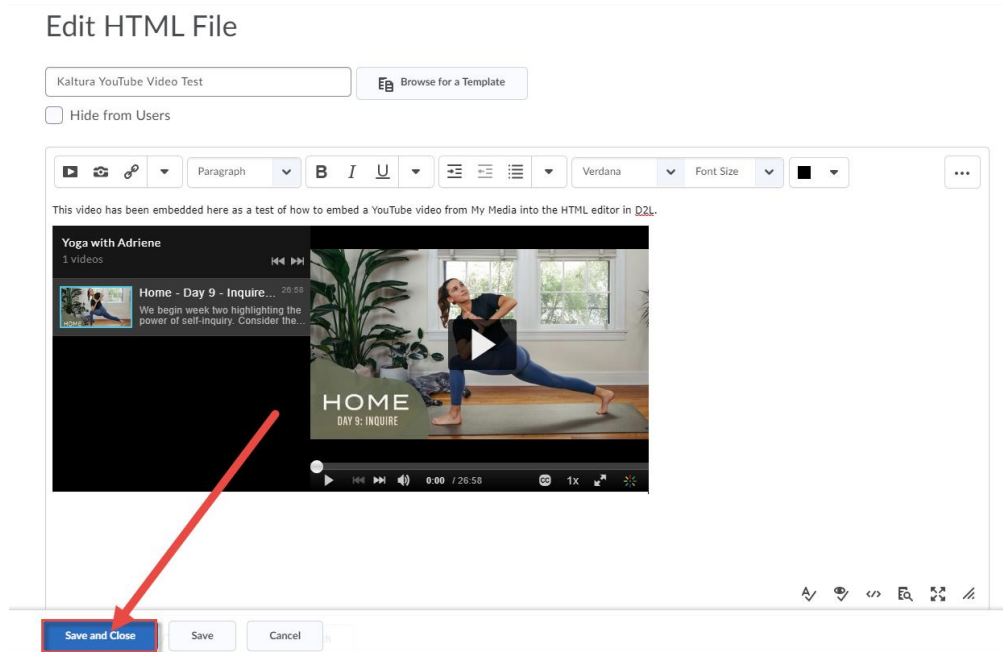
Edit HTML File

Kaltura YouTube Video Test

Browse for a Template

Hide from Users

Paragraph

Verdana

Font Size

This video has been embedded here as a test of how to embed a YouTube video from My Media into the HTML editor in D2L.

Yoga with Adriene

1 videos

Home - Day 9 - Inquire... 26:58

We begin week two highlighting the power of self-inquiry. Consider the...

HOME

DAY 9: INQUIRE

0:00 / 26:58

1x

Save and Close

Save

Cancel